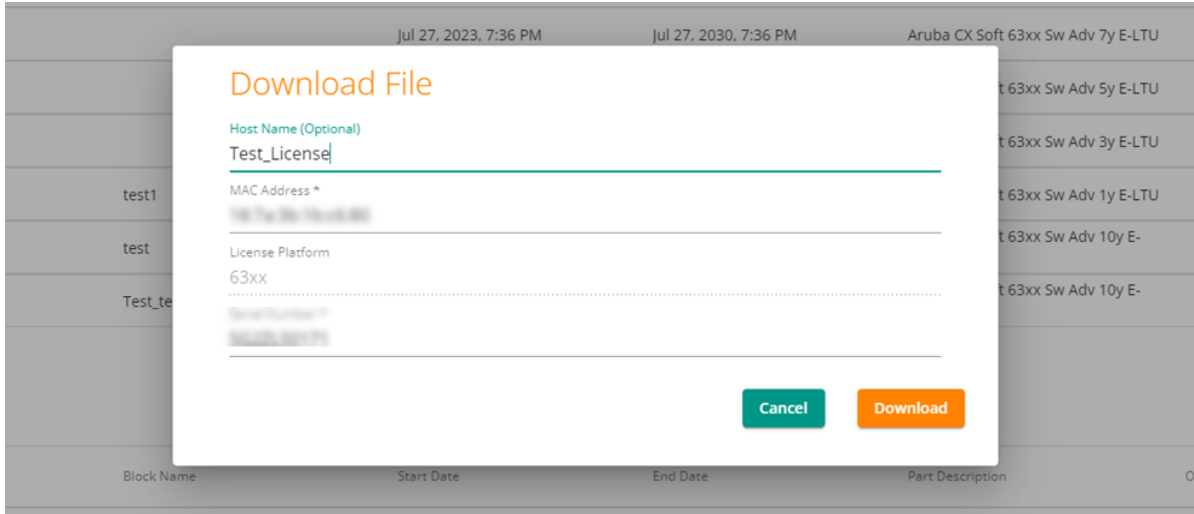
Jul 27, 2023, 7:36 PM

Jul 27, 2030, 7:36 PM

Aruba CX Soft 63xx Sw Adv 7y E-LTU

t 63xx Sw Adv 5y E-LTU

t 63xx Sw Adv 3y E-LTU

test1

t 63xx Sw Adv 1y E-LTU

test

t 63xx Sw Adv 10y E-

Test_te

t 63xx Sw Adv 10y E-

Download File

Host Name (Optional)

Test_License

MAC Address *

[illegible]

License Platform

63xx

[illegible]

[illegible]

Cancel

Download

Block Name

Start Date

End Date

Part Description